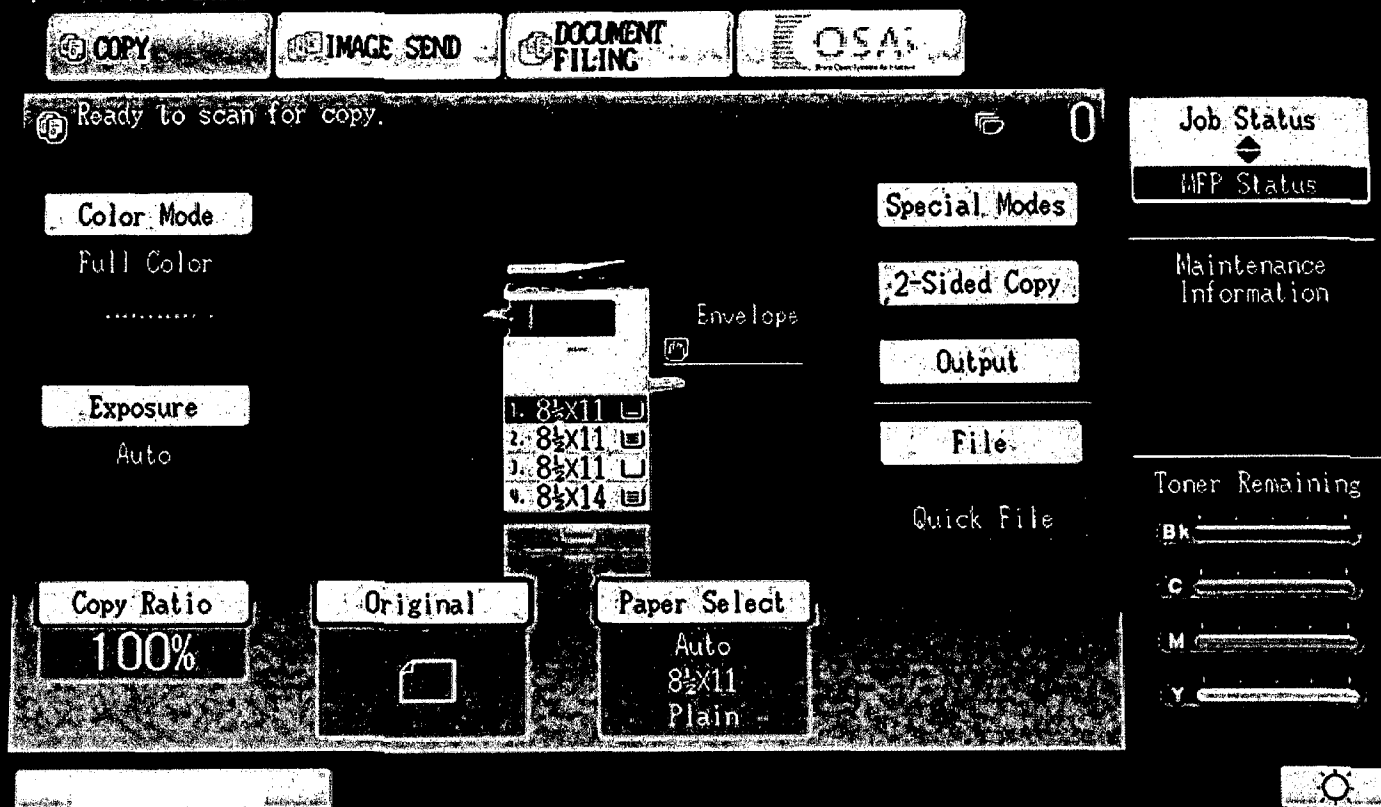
COPY
IMAGE SEND
DOCUMENT FILING
OSA

Ready to scan for copy.
0

Job Status
MFP Status

Maintenance Information

Color Mode
Full Color

Special Modes
2-Sided Copy
Output
File
Quick File

Envelope

1. $8\frac{1}{2}$X11
2. $8\frac{1}{2}$X11
3. $8\frac{1}{2}$X11
4. $8\frac{1}{2}$X14

Exposure
Auto

Toner Remaining
Bk
C
M
Y

Copy Ratio
100%

Original

Paper Select
Auto
$8\frac{1}{2}$X11
Plain